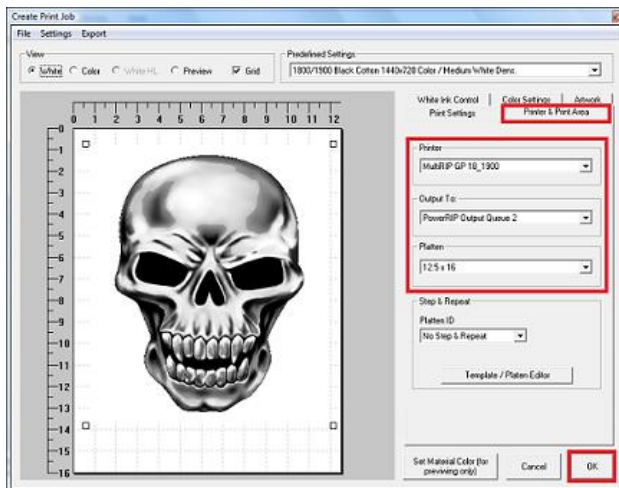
Create Print Job

File Settings Export

View

White Color White HL Preview Grid

Predefined Settings

1800/1900 Black Cotton 1440x720 Color / Medium White Dens.

0 1 2 3 4 5 6 7 8 9 10 11 12

0
1
2
3
4
5
6
7
8
9
10
11
12
13
14
15
16

White Ink Control | Color Settings | Artwork
Print Settings | Printer & Print Area

Printer

MultiRIP GP 18_1900

Output To:

PowerRIP Output Queue 2

Platen

12.5 x 16

Step & Repeat

Platen ID

No Step & Repeat

Template / Platen Editor

Set Material Color (for previewing only)

Cancel

OK